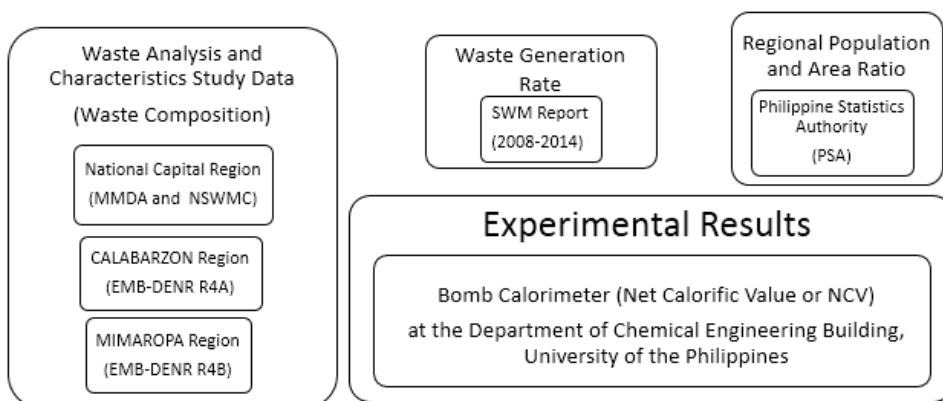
Waste Analysis and Characteristics Study Data

(Waste Composition)

National Capital Region (MMDA and NSWMC)

CALABARZON Region (EMB-DENR R4A)

MIMAROPA Region (EMB-DENR R4B)

Waste Generation Rate

SWM Report (2008-2014)

Regional Population and Area Ratio

Philippine Statistics Authority (PSA)

Experimental Results

Bomb Calorimeter (Net Calorific Value or NCV) at the Department of Chemical Engineering Building, University of the Philippines